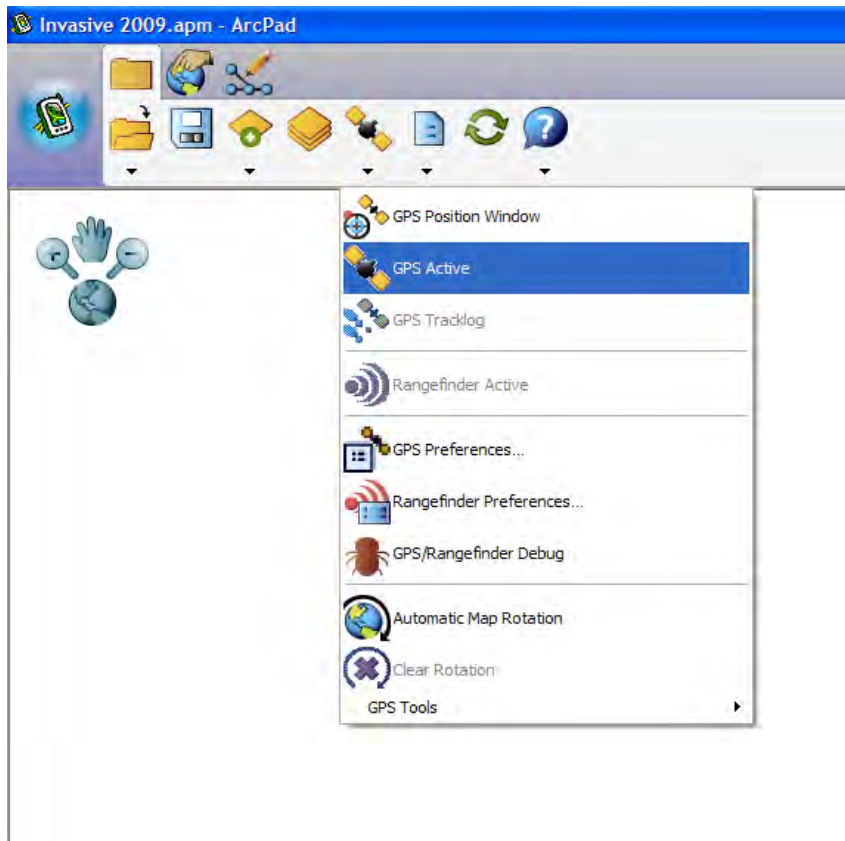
Invasive 2009.apm - ArcPad

GPS Position Window
GPS Active
GPS Tracklog
Rangefinder Active
GPS Preferences...
Rangefinder Preferences...
GPS/Rangefinder Debug
Automatic Map Rotation
Clear Rotation
GPS Tools